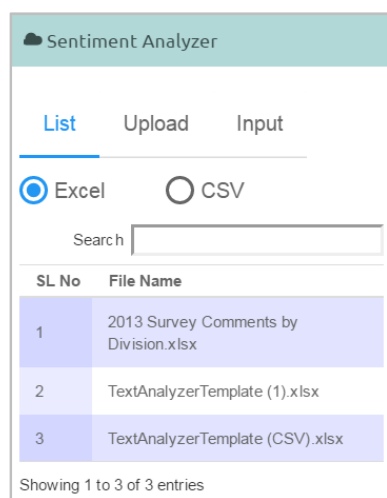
Sentiment Analyzer

List Upload Input

Excel CSV

Search

| SL No | File Name |
|---|---|
| 1 | 2013 Survey Comments by Division.xlsx |
| 2 | TextAnalyzerTemplate (1).xlsx |
| 3 | TextAnalyzerTemplate (CSV).xlsx |

Showing 1 to 3 of 3 entries